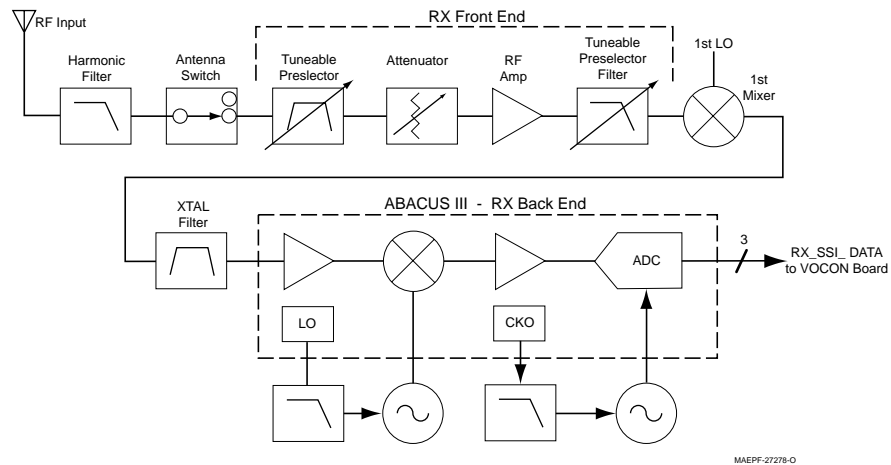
RF Input

RX Front End

Harmonic Filter

Antenna Switch

Tuneable Preselector

Attenuator

RF Amp

Tuneable Preselector Filter

1st LO

1st Mixer

XTAL Filter

ABACUS III - RX Back End

ADC

3

RX_SSI_ DATA to VOCON Board

LO

CKO

MAEPF-27278-O